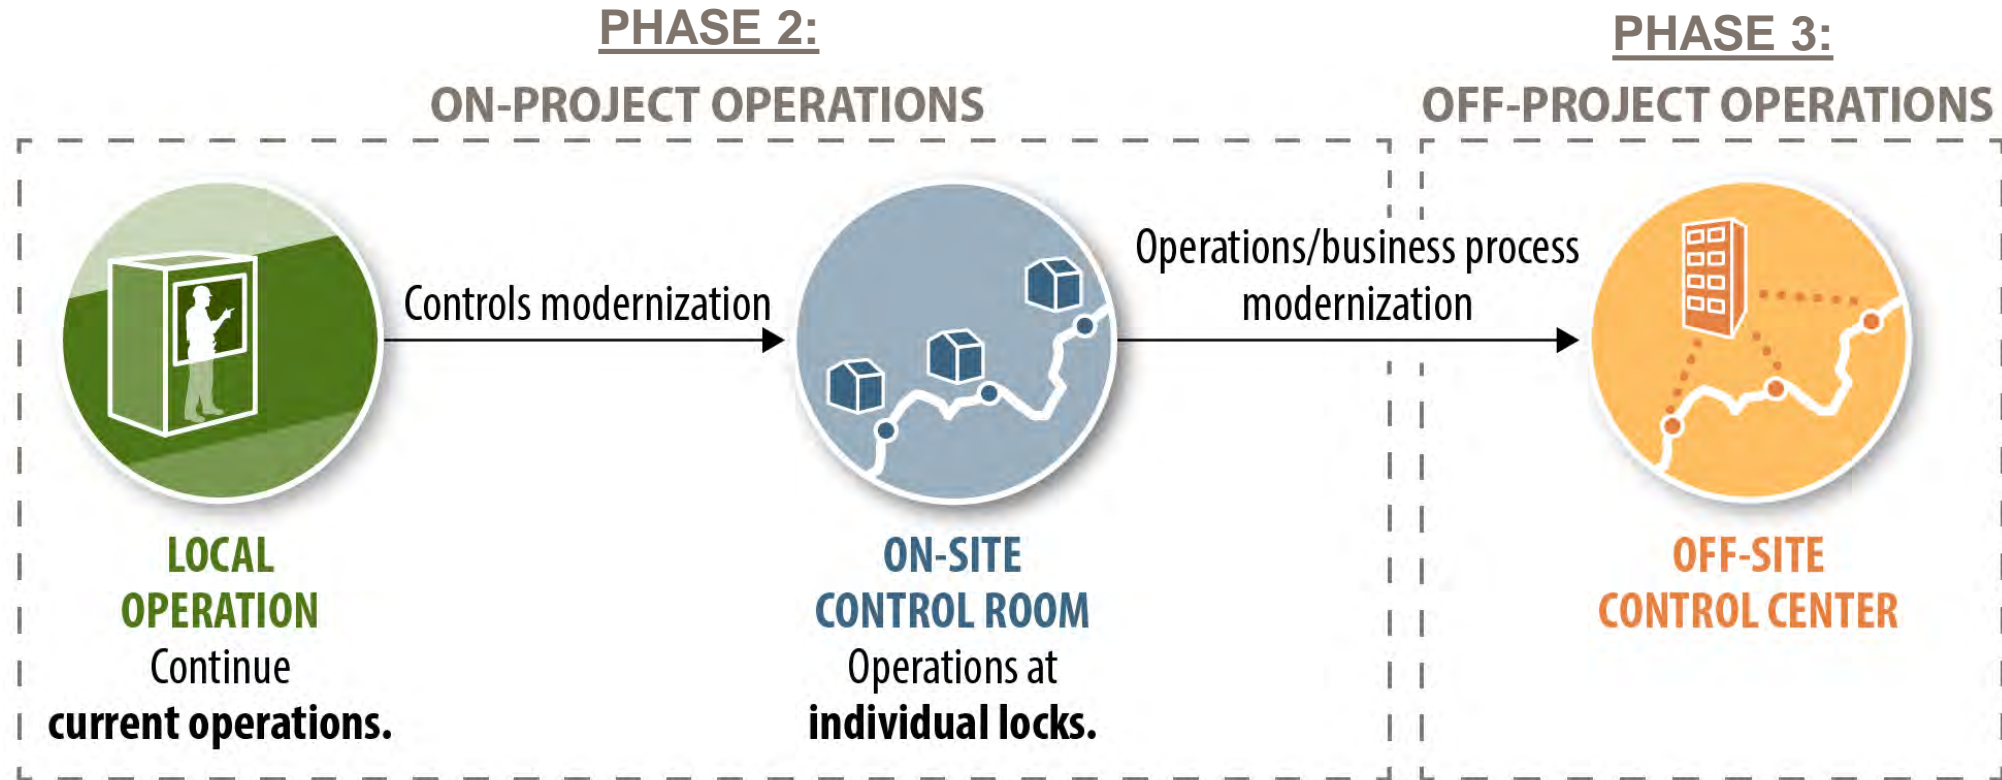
PHASE 2:
ON-PROJECT OPERATIONS

PHASE 3:
OFF-PROJECT OPERATIONS

Controls modernization

Operations/business process modernization

LOCAL OPERATION
Continue **current operations.**

ON-SITE CONTROL ROOM
Operations at **individual locks.**

OFF-SITE CONTROL CENTER